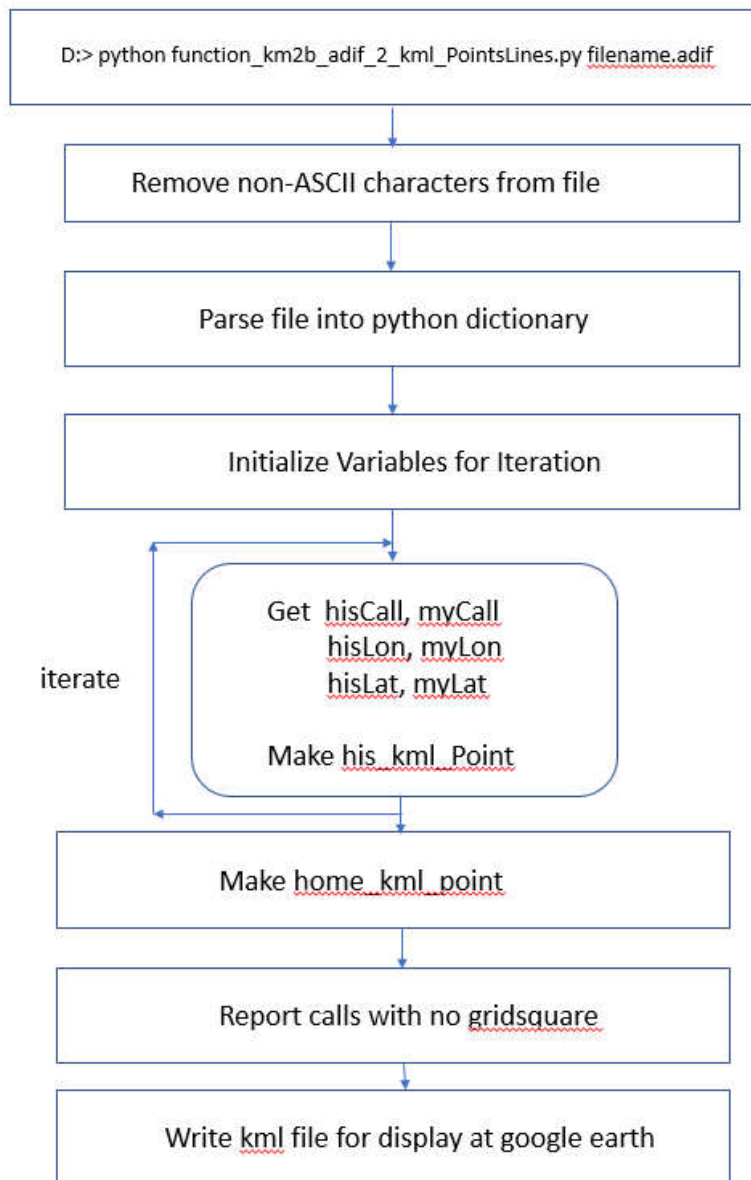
D:> python function_km2b_adif_2_kml_PointsLines.py filename.adif

Remove non-ASCII characters from file

Parse file into python dictionary

Initialize Variables for Iteration

iterate

Get hisCall, myCall
hisLon, myLon
hisLat, myLat

Make his_kml_Point

Make home_kml_point

Report calls with no gridsquare

Write kml file for display at google earth